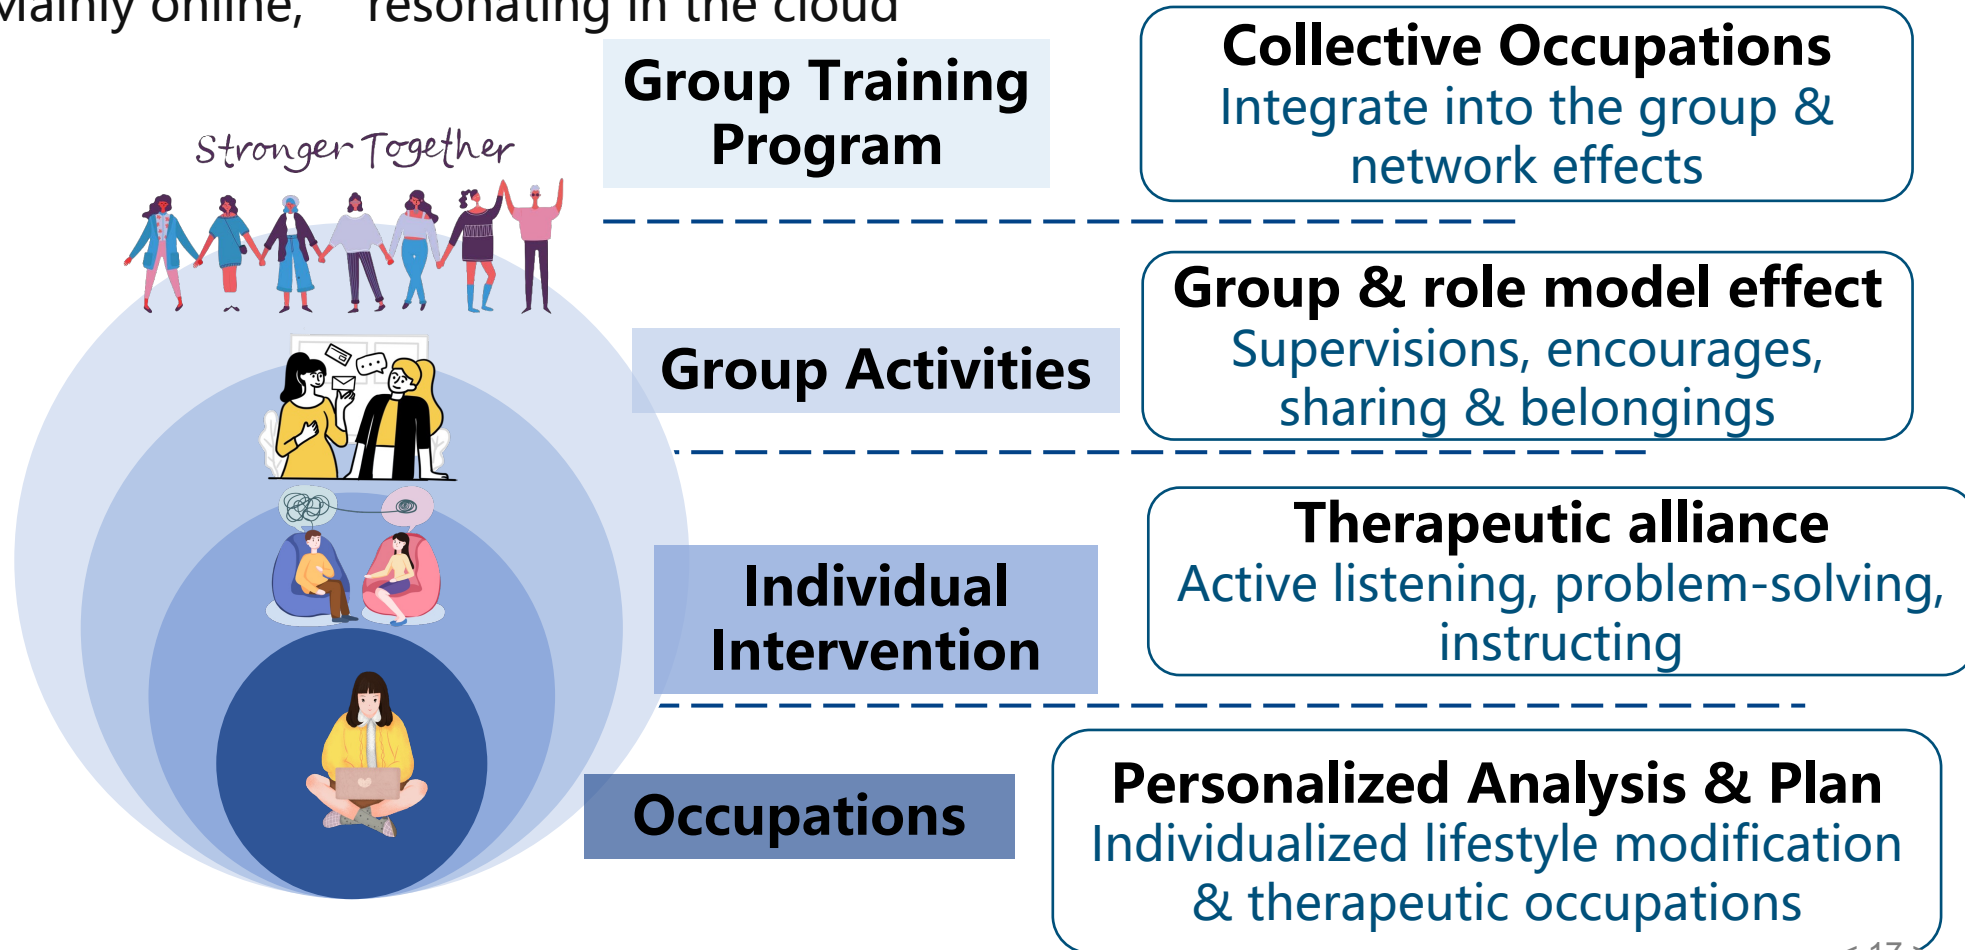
Mainly online, resonating in the cloud

Stronger Together

Group Training Program

Collective Occupations
Integrate into the group & network effects

Group Activities

Group & role model effect
Supervisions, encourages, sharing & belongings

Individual Intervention

Therapeutic alliance
Active listening, problem-solving, instructing

Occupations

Personalized Analysis & Plan
Individualized lifestyle modification & therapeutic occupations

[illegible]